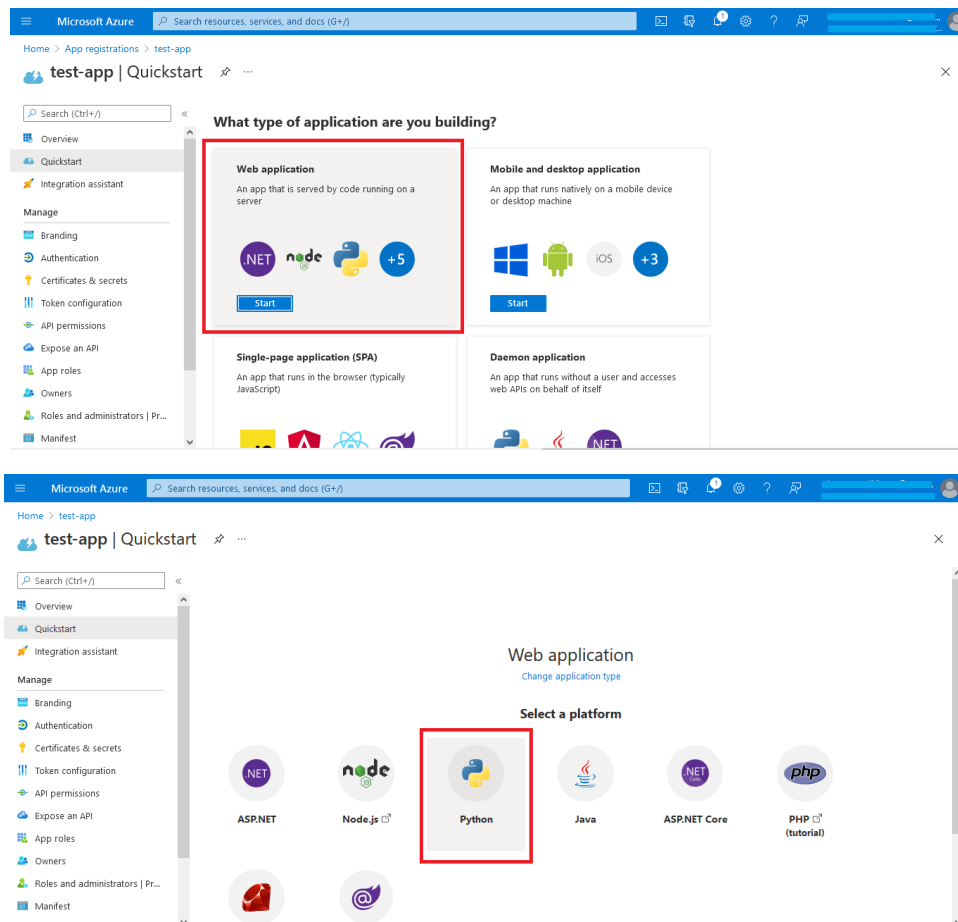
Microsoft Azure
Search resources, services, and docs (G+/)
Home > App registrations > test-app
test-app | Quickstart
Search (Ctrl+/)
Overview
Quickstart
Integration assistant
Manage
Branding
Authentication
Certificates & secrets
Token configuration
API permissions
Expose an API
App roles
Owners
Roles and administrators | Pr...
Manifest

What type of application are you building?

Web application
An app that is served by code running on a server
.NET
node
+5
Start

Mobile and desktop application
An app that runs natively on a mobile device or desktop machine
iOS
+3
Start

Single-page application (SPA)
An app that runs in the browser (typically JavaScript)

Daemon application
An app that runs without a user and accesses web APIs on behalf of itself
.NET

Microsoft Azure
Search resources, services, and docs (G+/)
Home > test-app
test-app | Quickstart
Search (Ctrl+/)
Overview
Quickstart
Integration assistant
Manage
Branding
Authentication
Certificates & secrets
Token configuration
API permissions
Expose an API
App roles
Owners
Roles and administrators | Pr...
Manifest

Web application
Change application type
Select a platform
.NET
ASP.NET
node
Node.js
Python
Java
.NET Core
ASP.NET Core
php
PHP
(tutorial)